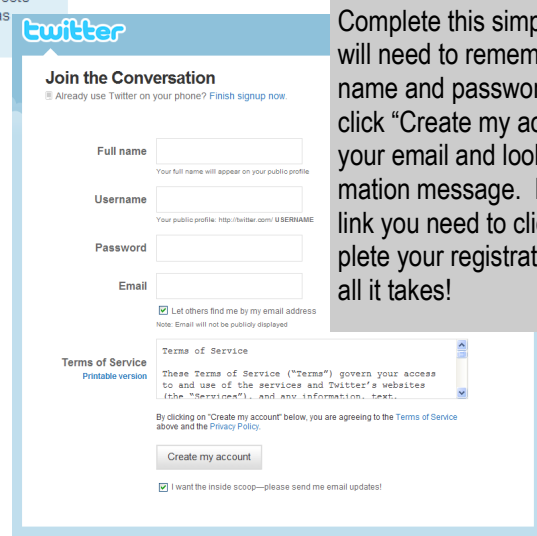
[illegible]
us

twitter

Join the Conversation

Already use Twitter on your phone? Finish signup now.

Full name

Your full name will appear on your public profile

Username

Your public profile: http://twitter.com/ USERNAME

Password

Email

Let others find me by my email address

Note: Email will not be publicly displayed

Terms of Service

Printable version

Terms of Service

These Terms of Service ("Terms") govern your access to and use of the services and Twitter's websites (the "Services"), and any information, text,

By clicking on "Create my account" below, you are agreeing to the Terms of Service above and the Privacy Policy.

Create my account

I want the inside scoop—please send me email updates!

Complete this simp will need to remem name and passwor click "Create my ac your email and look mation message. link you need to cli plete your registrat all it takes!